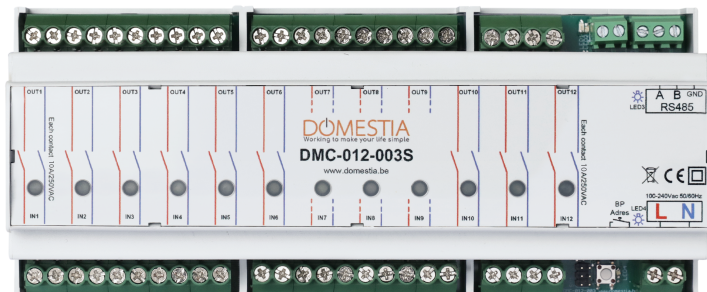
OUT1 OUT2 OUT3 OUT4 OUT5 OUT6 OUT7 OUT8 OUT9 OUT10 OUT11 OUT12

Each contact 10A/250VAC

DOMESTIA
Working to make your life simple

DMC-012-003S

www.domestia.be

Each contact 10A/250VAC

LED3
A B GND
RS485

CE

100-240Vac 50/60Hz
BP Adres
LED4
L N

IN1 IN2 IN3 IN4 IN5 IN6 IN7 IN8 IN9 IN10 IN11 IN12